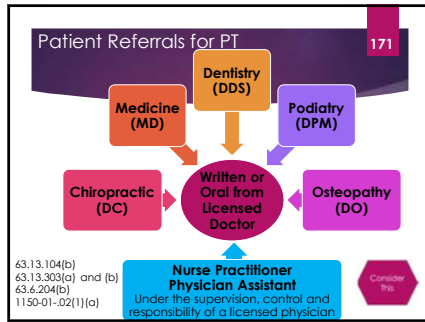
Patient Referrals for PT

171

Dentistry (DDS)

Medicine (MD)

Podiatry (DPM)

Chiropractic (DC)

Written or Oral from Licensed Doctor

Osteopathy (DO)

63.13.104(b)
63.13.303(a) and (b)
63.6.204(b)
1150-01-.02(1)(a)

Nurse Practitioner
Physician Assistant
Under the supervision, control and responsibility of a licensed physician

Consider This